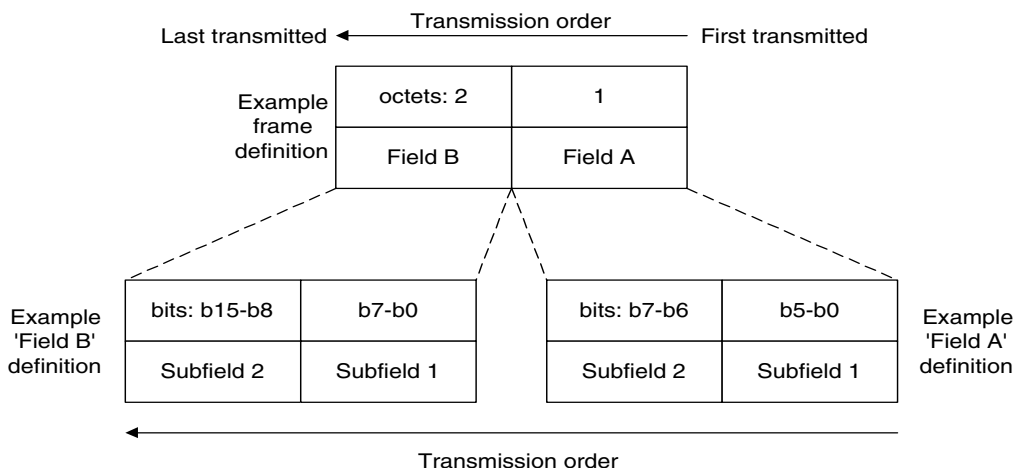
Transmission order

Last transmitted

First transmitted

Example frame definition

| octets: 2 | 1 |
|---|---|
| Field B | Field A |

Example 'Field B' definition

| bits: b15-b8 | b7-b0 |
|---|---|
| Subfield 2 | Subfield 1 |

| bits: b7-b6 | b5-b0 |
|---|---|
| Subfield 2 | Subfield 1 |

Example 'Field A' definition

Transmission order